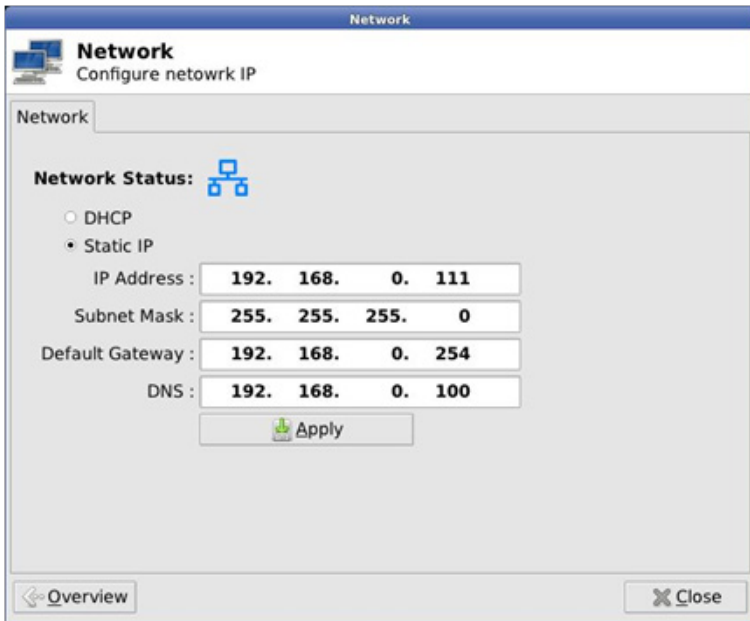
Network

Network
Configure netowrk IP

Network

Network Status:

DHCP

Static IP

| | |
|---|---|
| IP Address : | 192. 168. 0. 111 |
| Subnet Mask : | 255. 255. 255. 0 |
| Default Gateway : | 192. 168. 0. 254 |
| DNS : | 192. 168. 0. 100 |

Apply

Overview

Close